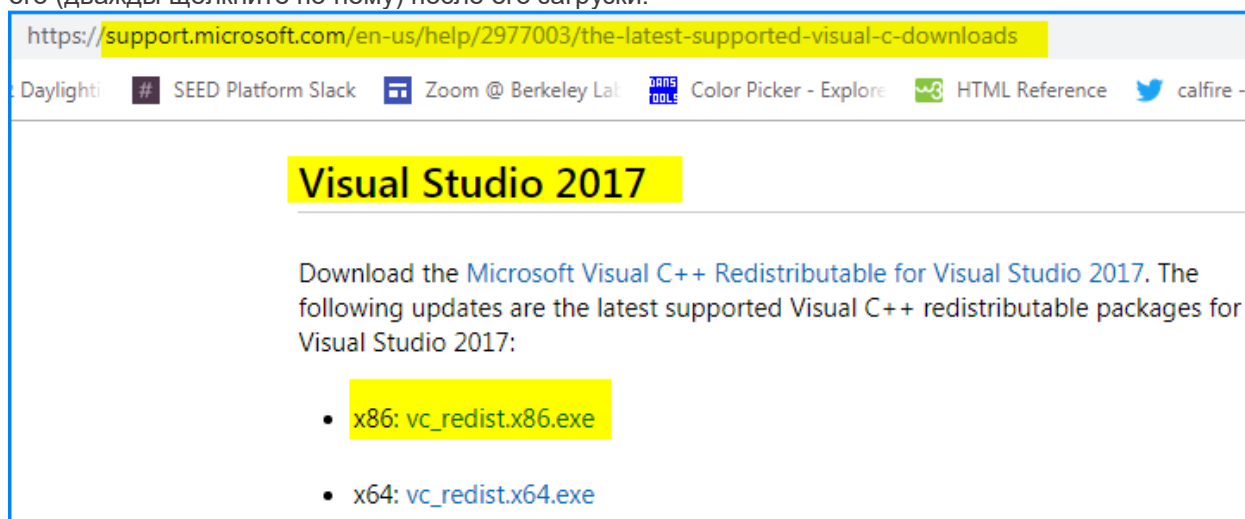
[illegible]

https://support.microsoft.com/en-us/help/2977003/the-latest-supported-visual-c-downloads

Daylighti SEED Platform Slack Zoom @ Berkeley Lab Color Picker - Explore HTML Reference calfire -

Visual Studio 2017

Download the Microsoft Visual C++ Redistributable for Visual Studio 2017. The following updates are the latest supported Visual C++ redistributable packages for Visual Studio 2017:

- x86: vc_redist.x86.exe
- x64: vc_redist.x64.exe